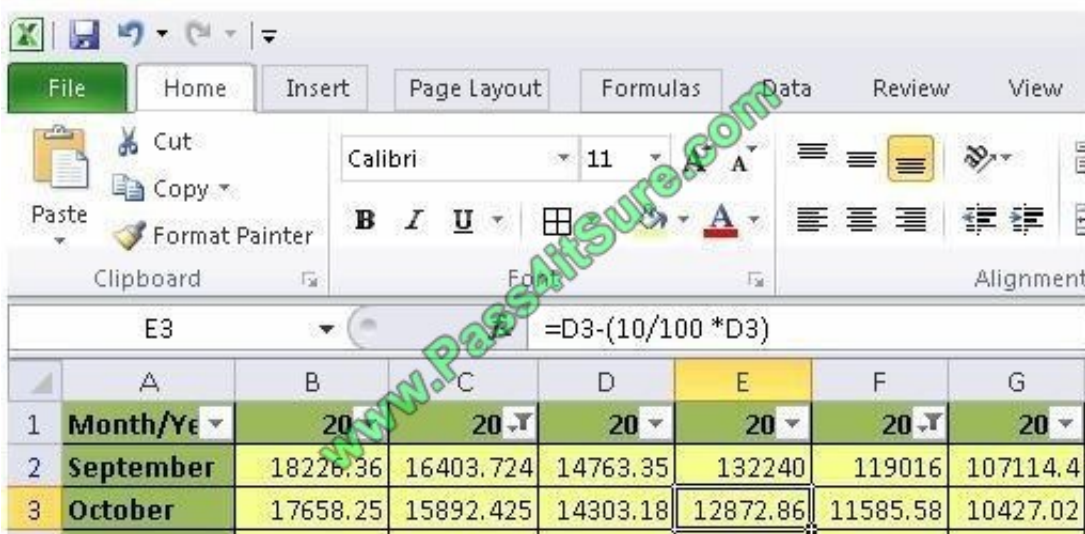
File Home Insert Page Layout Formulas Data Review View

Paste Cut Copy Format Painter
Clipboard

Calibri 11
B I U
Font

Alignment

www.Pass4itSure.com

E3 $f_x$ =D3-(10/100 *D3)

| | A | B | C | D | E | F | G |
|---|---|---|---|---|---|---|---|
| 1 | Month/Ye | 20 | 20 | 20 | 20 | 20 | 20 |
| 2 | September | 18226.36 | 16403.724 | 14763.35 | 132240 | 119016 | 107114.4 |
| 3 | October | 17658.25 | 15892.425 | 14303.18 | 12872.86 | 11585.58 | 10427.02 |